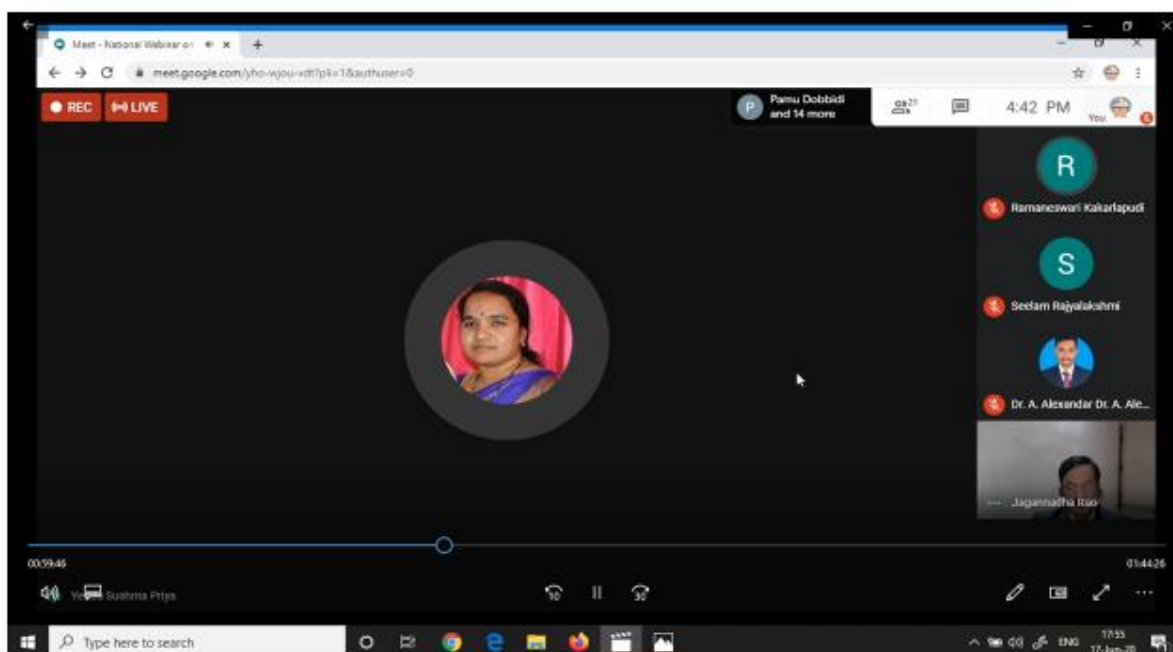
Meet - National Webinar on

meet.google.com/yho-wjou-vdt?pli=1&authuser=0

REC

LIVE

Pamu Dobbidi and 14 more

21

4:42 PM

You

R

Ramaneswari Kakarlapudi

S

Seelam Rajyalakshmi

Dr. A. Alexandar Dr. A. Ale...

Jagannadha Rao

00:59:46

01:44:26

Sushma Priya

10

30

Type here to search

ENG

17:55

17-Jun-20